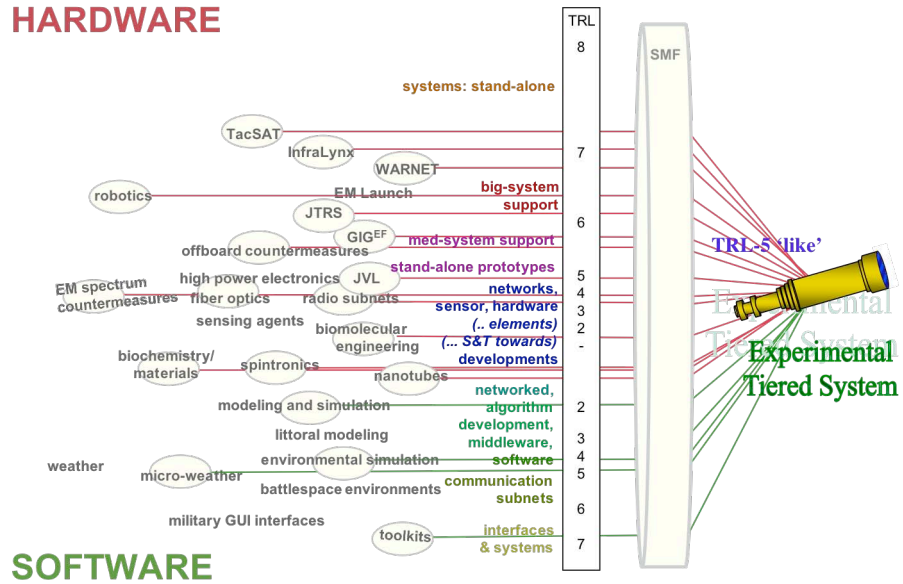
HARDWARE

TRL
8

systems: stand-alone

TacSAT
InfraLynx
WARNET
7
robotics
EM Launch
big-system support
JTRS
6
GIG$^{EF}$
offboard countermeasures
med-system support
high power electronics
JVL
stand-alone prototypes
5
EM spectrum countermeasures
fiber optics
radio subnets
networks, sensor, hardware
4
3
sensing agents
biomolecular engineering
(.. elements)
2
(... S&T towards) developments
-
biochemistry/ materials
spintronics
nanotubes
modeling and simulation
networked, algorithm development, middleware, software
2
littoral modeling
3
weather
micro-weather
environmental simulation
4
5
battlespace environments
communication subnets
6
military GUI interfaces
toolkits
interfaces & systems
7

SOFTWARE

SMF

TRL-5 'like'

Experimental Tiered System

Experimental Tiered System